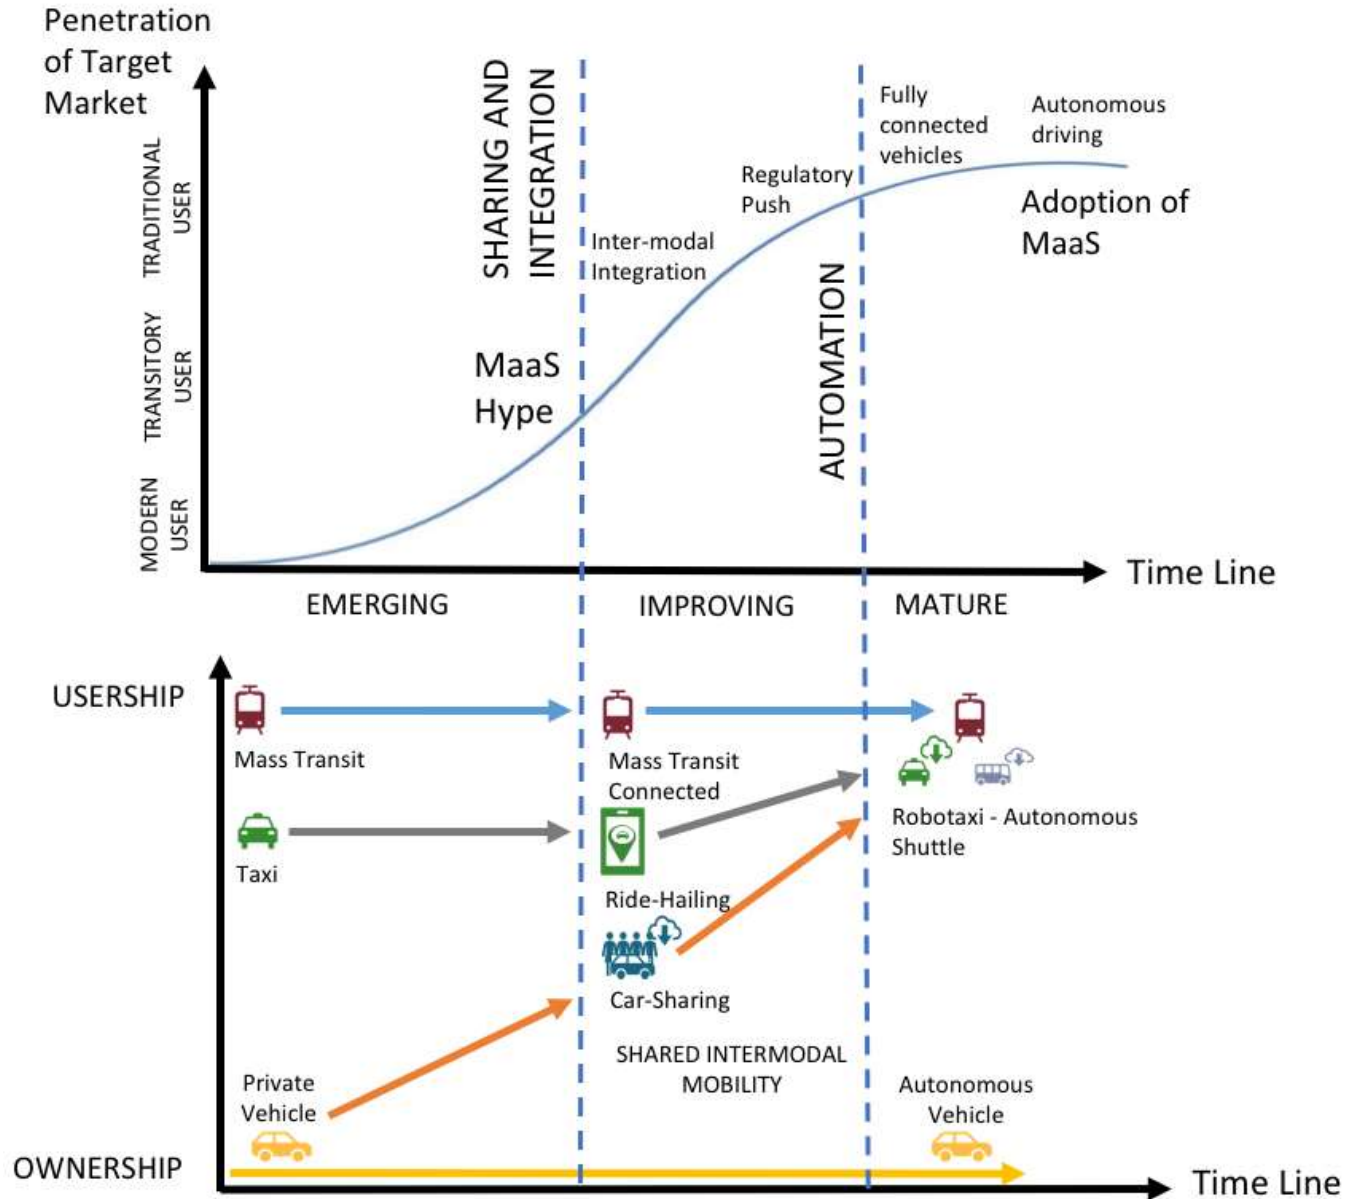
Penetration of Target Market

TRADITIONAL USER

TRANSITORY USER

MODERN USER

SHARING AND INTEGRATION

AUTOMATION

Fully connected vehicles

Autonomous driving

Regulatory Push

Adoption of MaaS

Inter-modal Integration

MaaS Hype

Time Line

EMERGING

IMPROVING

MATURE

USERSHIP

Mass Transit

Mass Transit Connected

Taxi

Robotaxi - Autonomous Shuttle

Ride-Hailing

Car-Sharing

SHARED INTERMODAL MOBILITY

Private Vehicle

Autonomous Vehicle

OWNERSHIP

Time Line